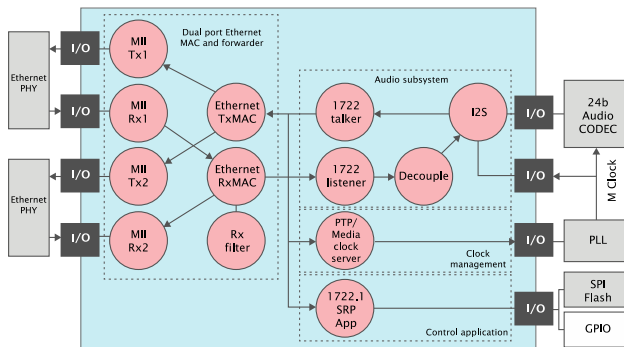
Ethernet PHY

I/O

I/O

Ethernet PHY

I/O

I/O

Dual port Ethernet MAC and forwarder

MII Tx1

MII Rx1

MII Tx2

MII Rx2

Ethernet TxMAC

Ethernet RxMAC

Rx filter

Audio subsystem

1722 talker

1722 listener

Decouple

I2S

PTP/ Media clock server

Clock management

1722.1 SRP App

Control application

I/O

I/O

I/O

I/O

24b Audio CODEC

M Clock

PLL

SPI Flash

GPIO